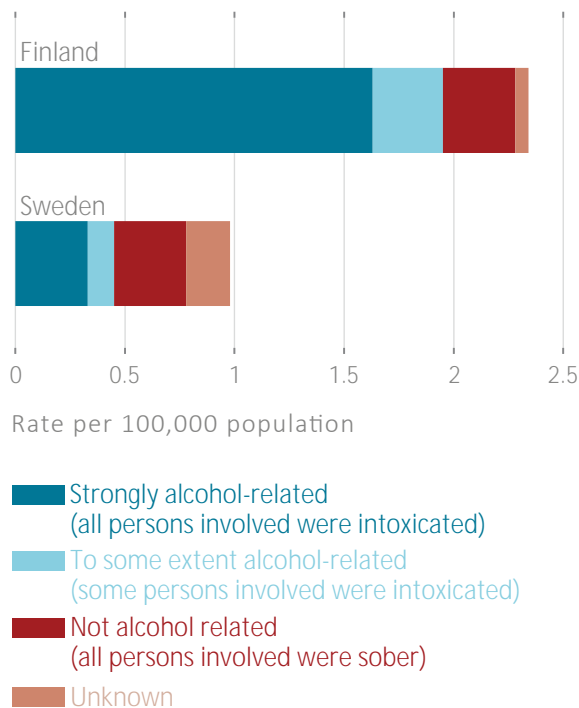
Finland

Sweden

0 0.5 1 1.5 2 2.5

Rate per 100,000 population

Strongly alcohol-related (all persons involved were intoxicated)

To some extent alcohol-related (some persons involved were intoxicated)

Not alcohol related (all persons involved were sober)

Unknown